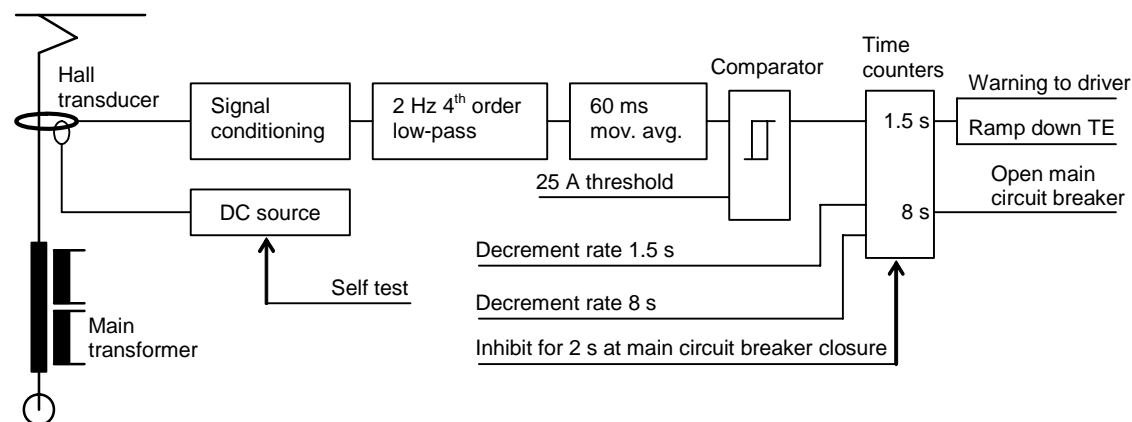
Hall transducer

Signal conditioning

2 Hz 4$^{th}$ order low-pass

60 ms mov. avg.

Comparator

Time counters

Warning to driver

1.5 s

Ramp down TE

Open main circuit breaker

8 s

25 A threshold

DC source

Decrement rate 1.5 s

Self test

Decrement rate 8 s

Main transformer

Inhibit for 2 s at main circuit breaker closure